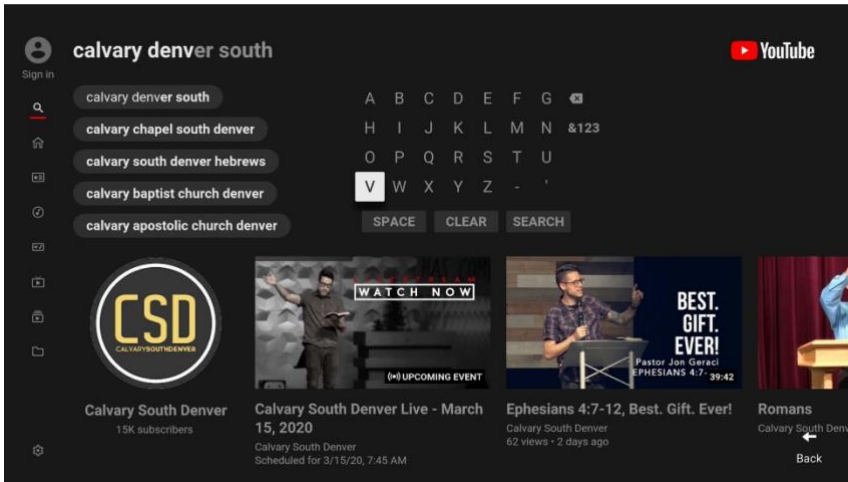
Sign in

calvary denver south

YouTube

calvary denver south
calvary chapel south denver
calvary south denver hebrews
calvary baptist church denver
calvary apostolic church denver

A B C D E F G
H I J K L M N &123
O P Q R S T U
V W X Y Z - '
SPACE CLEAR SEARCH

CSD
CALVARYSOUTHDENVER
Calvary South Denver
15K subscribers

WATCH NOW
UPCOMING EVENT
Calvary South Denver Live - March 15, 2020
Calvary South Denver
Scheduled for 3/15/20, 7:45 AM

BEST. GIFT. EVER!
Pastor Jon Geraci
EPHESIANS 4:7-
39:42
Ephesians 4:7-12, Best. Gift. Ever!
Calvary South Denver
62 views • 2 days ago

Romans
Calvary South Denv

Back